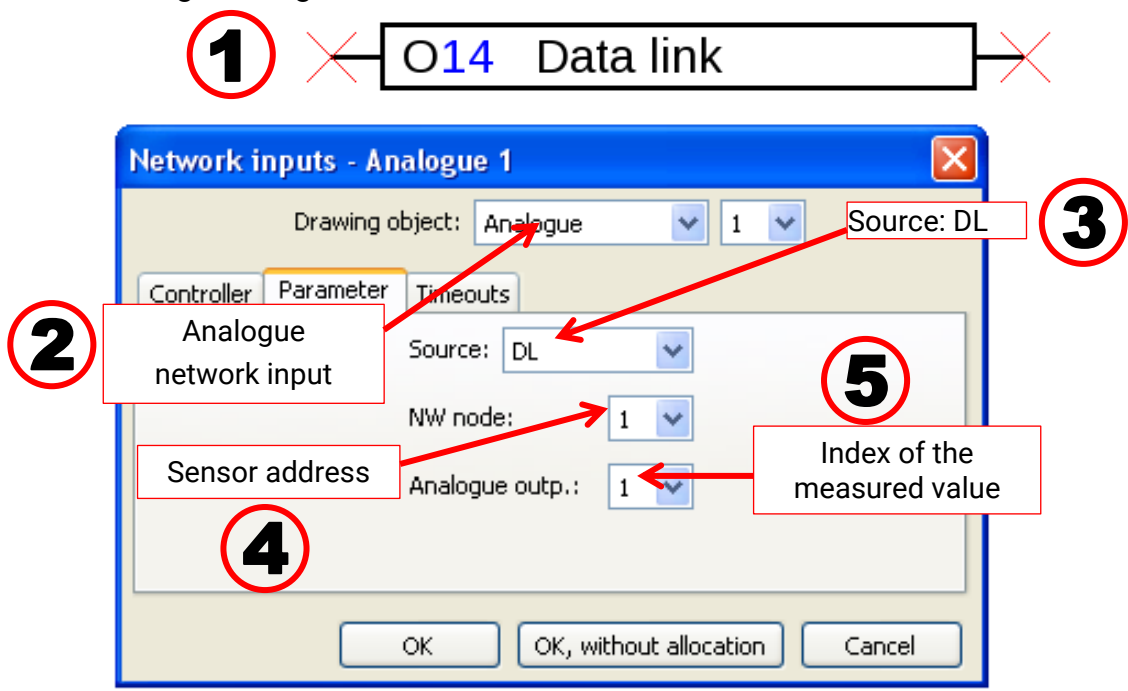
1

O14 Data link

Network inputs - Analogue 1

Drawing object: Analogue 1

Source: DL

3

Controller Parameter Timeouts

2

Analogue network input

Source: DL

5

NW node: 1

Index of the measured value

Sensor address

Analogue outp.: 1

4

OK OK, without allocation Cancel